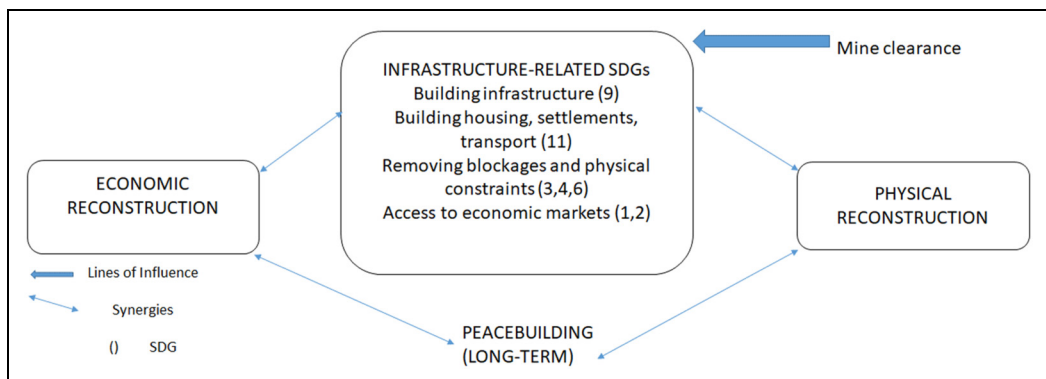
Mine clearance

INFRASTRUCTURE-RELATED SDGs
Building infrastructure (9)
Building housing, settlements, transport (11)
Removing blockages and physical constraints (3,4,6)
Access to economic markets (1,2)

ECONOMIC RECONSTRUCTION

PHYSICAL RECONSTRUCTION

Lines of Influence

Synergies

() SDG

PEACEBUILDING (LONG-TERM)